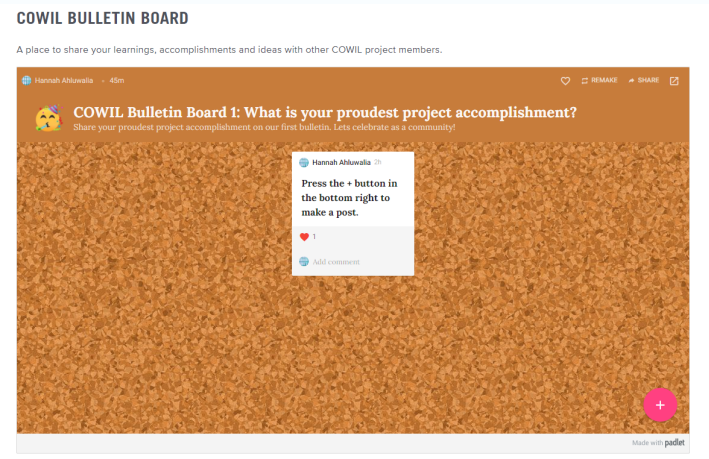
COWIL BULLETIN BOARD

A place to share your learnings, accomplishments and ideas with other COWIL project members.

Hannah Ahluwalia • 45m

REMAKE SHARE

COWIL Bulletin Board 1: What is your proudest project accomplishment?

Share your proudest project accomplishment on our first bulletin. Lets celebrate as a community!

Hannah Ahluwalia 2h

Press the + button in the bottom right to make a post.

1

Add comment

+

Made with padlet